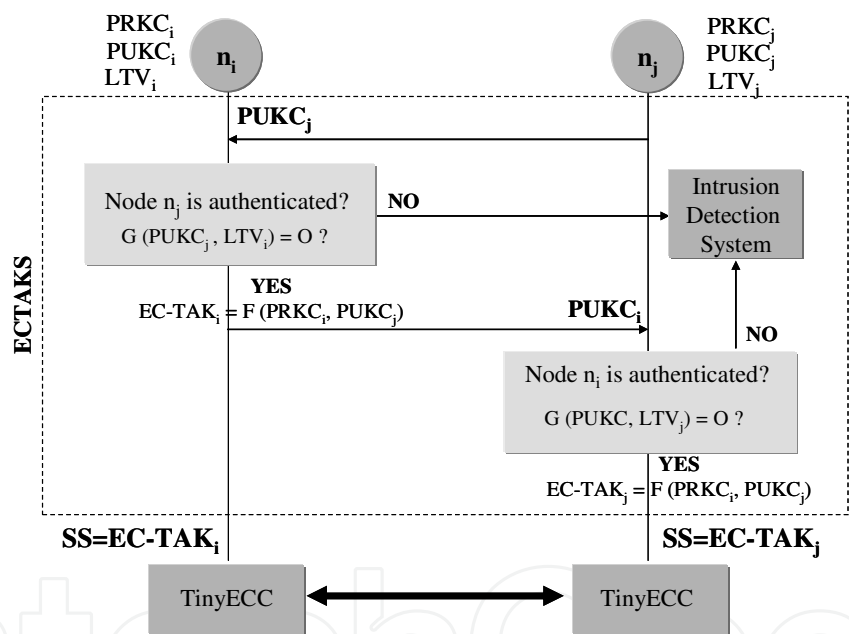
$PRKC_i$
$PUKC_i$
$LTV_i$

$n_i$

$n_j$

$PRKC_j$
$PUKC_j$
$LTV_j$

ECTAKS

$PUKC_j$

Node $n_j$ is authenticated?
G ($PUKC_j$ , $LTV_i$) = O ?

NO

Intrusion Detection System

YES
EC-$TAK_i$ = F ($PRKC_i$, $PUKC_j$)

$PUKC_i$

NO

Node $n_i$ is authenticated?
G (PUKC, $LTV_j$) = O ?

YES
EC-$TAK_j$ = F ($PRKC_i$, $PUKC_j$)

SS=EC-$TAK_i$

SS=EC-$TAK_j$

TinyECC

TinyECC